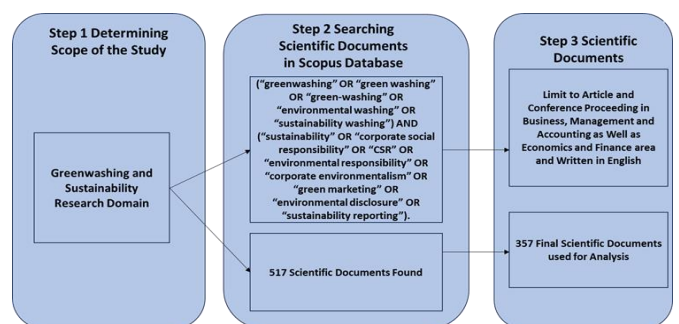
Step 1 Determining Scope of the Study

Greenwashing and Sustainability Research Domain

Step 2 Searching Scientific Documents in Scopus Database

("greenwashing" OR "green washing" OR "green-washing" OR "environmental washing" OR "sustainability washing") AND ("sustainability" OR "corporate social responsibility" OR "CSR" OR "environmental responsibility" OR "corporate environmentalism" OR "green marketing" OR "environmental disclosure" OR "sustainability reporting").

517 Scientific Documents Found

Step 3 Scientific Documents

Limit to Article and Conference Proceeding in Business, Management and Accounting as Well as Economics and Finance area and Written in English

357 Final Scientific Documents used for Analysis